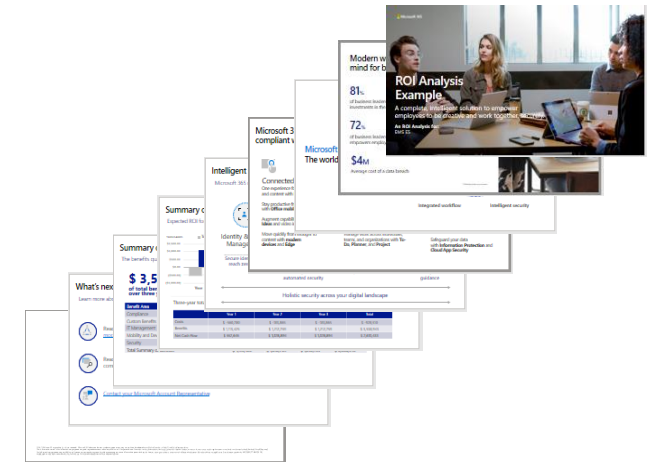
Microsoft 365

ROI Analysis Example

A complete, intelligent solution to empower employees to be creative and work together, securely.

An ROI Analysis for
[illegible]

Modern w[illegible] mind for b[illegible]

81%
of business lea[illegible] investments in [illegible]

72%
of business lea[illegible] empower employ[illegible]

$4M
Average cost of a data breach

Microsoft
The world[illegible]

Integrated workflow

Intelligent security

Microsoft 3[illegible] compliant w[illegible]

Connected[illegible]
One experience fo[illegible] and content with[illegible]

Stay productive fr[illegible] with Office mobil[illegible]

Augment capabili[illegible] ideas and video c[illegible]

Move quickly from messages to content with modern devices and Edge

Manage work across individuals, teams, and organizations with To-Do, Planner, and Project

Safeguard your data with Information Protection and Cloud App Security

Intelligent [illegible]
Microsoft 365 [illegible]

Identity & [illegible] Manage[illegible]

Secure iden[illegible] search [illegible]

automated security

guidance

Holistic security across your digital landscape

Summary o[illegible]
Expected ROI fo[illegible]

Three-year tot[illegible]

| | Year 1 | Year 2 | Year 3 | Total |
|---|---|---|---|---|
| Costs | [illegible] | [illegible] | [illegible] | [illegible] |
| Benefits | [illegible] | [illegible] | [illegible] | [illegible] |
| Net Cash Flow | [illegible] | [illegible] | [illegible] | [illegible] |

Summary o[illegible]
The benefits qu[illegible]

$ 3,5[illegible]
of total ben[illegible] over three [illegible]

Benefit Area
Compliance
Custom Benefits
IT Management
Mobility and Em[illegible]
Security
Total Summary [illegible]

What's nex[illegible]
Learn more abo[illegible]

Rea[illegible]

Rea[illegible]

Contact your Microsoft Account Representative

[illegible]